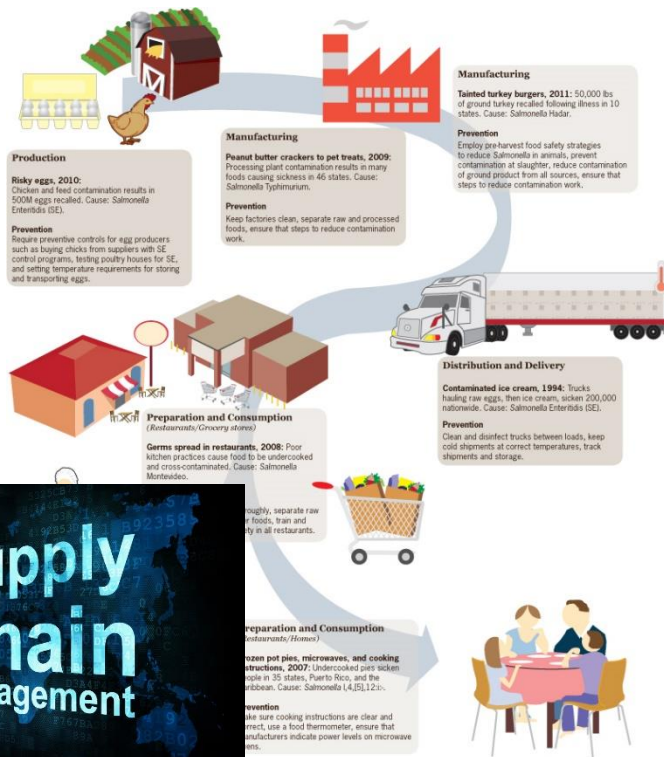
Production

Risky eggs, 2010: Chicken and feed contamination results in 500M eggs recalled. Cause: Salmonella Enteritidis (SE).

Prevention
Require preventive controls for egg producers such as buying chicks from suppliers with SE control programs, testing poultry houses for SE, and setting temperature requirements for storing and transporting eggs.

Manufacturing

Peanut butter crackers to pet treats, 2009: Processing plant contamination results in many foods causing sickness in 46 states. Cause: Salmonella Typhimurium.

Prevention
Keep factories clean, separate raw and processed foods, ensure that steps to reduce contamination work.

Manufacturing

Tainted turkey burgers, 2011: 50,000 lbs of ground turkey recalled following illness in 10 states. Cause: Salmonella Hadar.

Prevention
Employ pre-harvest food safety strategies to reduce Salmonella in animals, prevent contamination at slaughter, reduce contamination of ground product from all sources, ensure that steps to reduce contamination work.

Distribution and Delivery

Contaminated ice cream, 1994: Trucks hauling raw eggs, then ice cream, sicken 200,000 nationwide. Cause: Salmonella Enteritidis (SE).

Prevention
Clean and disinfect trucks between loads, keep cold shipments at correct temperatures, track shipments and storage.

Preparation and Consumption
(Restaurants/Grocery stores)

Germs spread in restaurants, 2008: Poor kitchen practices cause food to be undercooked and cross-contaminated. Cause: Salmonella Montevideo.

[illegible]roughly, separate raw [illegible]r foods, train and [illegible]ty in all restaurants.

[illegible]reparation and Consumption
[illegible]Restaurants/Homes)

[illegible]rozen pot pies, microwaves, and cooking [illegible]structions, 2007: Undercooked pies sicken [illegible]eople in 35 states, Puerto Rico, and the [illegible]aribbean. Cause: Salmonella I,4,[5],12:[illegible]

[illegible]revention
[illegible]ake sure cooking instructions are clear and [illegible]orrect, use a food thermometer, ensure that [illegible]anufacturers indicate power levels on microwave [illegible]ens.

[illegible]upply
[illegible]hain
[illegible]agement